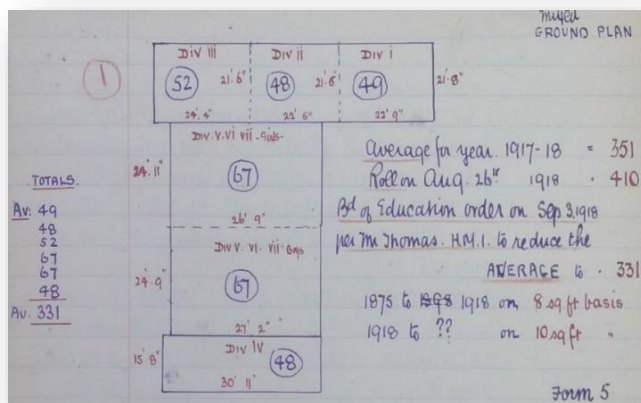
mixed
GROUND PLAN

(1)

DIV III
(52)
21' 6"
24' 4"

DIV II
(48)
21' 6"
22' 6"

DIV I
(49)
21' 8"
22' 9"

DIV. V. VI VII - Girls -
24' 11"
(67)
26' 9"

DIV V. VI. VII Boys
24' 9"
(67)
27' 2"

DIV IV
15' 8"
(48)
30' 11"

TOTALS.
Av: 49
48
52
67
67
48
Av. 331

Average for year 1917-18 = 351
Roll on Aug. 26th 1918 · 410
Bd of Education order on Sep 3. 1918
per Mr Thomas. H.M.I. to reduce the
AVERAGE to · 331
1875 to 1898 1918 on 8 sq ft basis
1918 to ?? on 10 sq ft "

Form 5